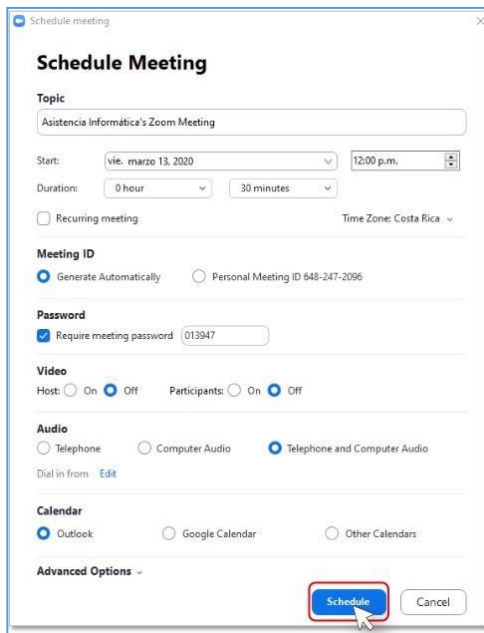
Schedule meeting

Schedule Meeting

Topic

Asistencia Informática's Zoom Meeting

Start: vie. marzo 13, 2020 12:00 p.m.

Duration: 0 hour 30 minutes

Recurring meeting

Time Zone: Costa Rica

Meeting ID

Generate Automatically

Personal Meeting ID 648-247-2096

Password

Require meeting password 013947

Video

Host: On Off

Participants: On Off

Audio

Telephone

Computer Audio

Telephone and Computer Audio

Dial in from Edit

Calendar

Outlook

Google Calendar

Other Calendars

Advanced Options

Schedule

Cancel